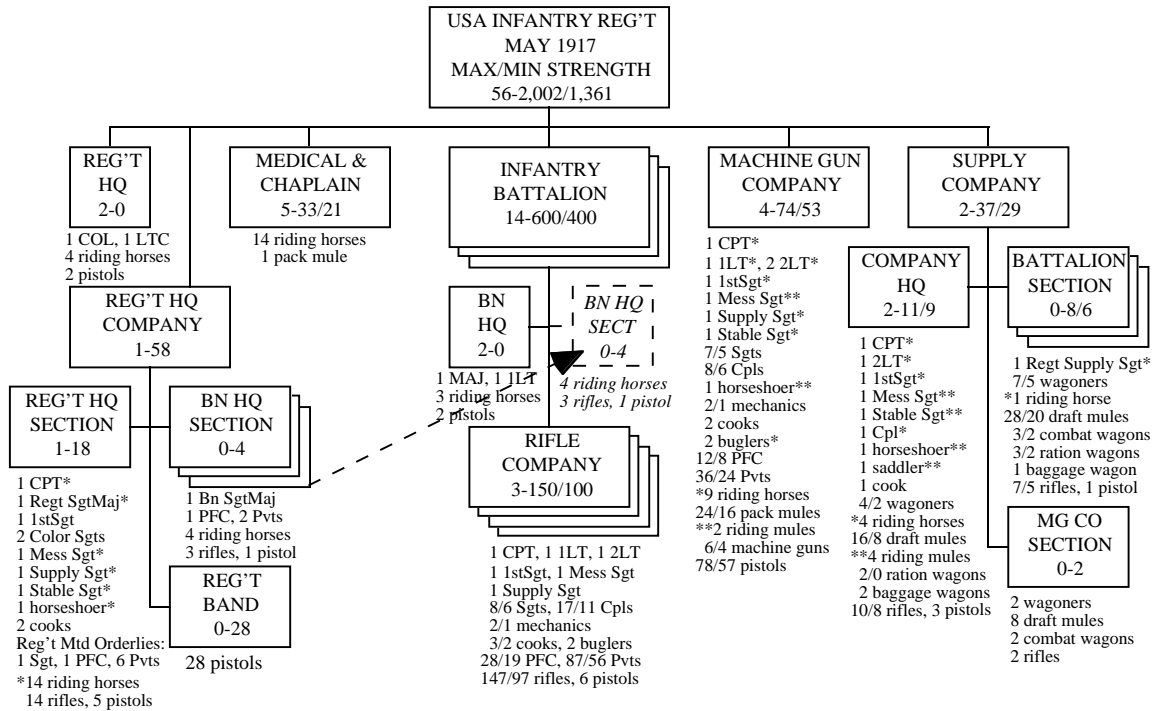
USA INFANTRY REG'T
MAY 1917
MAX/MIN STRENGTH
56-2,002/1,361

REG'T HQ
2-0

1 COL, 1 LTC
4 riding horses
2 pistols

MEDICAL & CHAPLAIN
5-33/21

14 riding horses
1 pack mule

INFANTRY BATTALION
14-600/400

MACHINE GUN COMPANY
4-74/53

1 CPT*
1 1LT*, 2 2LT*
1 1stSgt*
1 Mess Sgt**
1 Supply Sgt*
1 Stable Sgt*
7/5 Sgts
8/6 Cpls
1 horseshoer**
2/1 mechanics
2 cooks
2 buglers*
12/8 PFC
36/24 Pvts
*9 riding horses
24/16 pack mules
**2 riding mules
6/4 machine guns
78/57 pistols

SUPPLY COMPANY
2-37/29

REG'T HQ COMPANY
1-58

BN HQ
2-0

1 MAJ, 1 1LT
3 riding horses
2 pistols

BN HQ SECT
0-4

4 riding horses
3 rifles, 1 pistol

COMPANY HQ
2-11/9

1 CPT*
1 2LT*
1 1stSgt*
1 Mess Sgt**
1 Stable Sgt**
1 Cpl*
1 horseshoer**
1 saddler**
1 cook
4/2 wagoners
*4 riding horses
16/8 draft mules
**4 riding mules
2/0 ration wagons
2 baggage wagons
10/8 rifles, 3 pistols

BATTALION SECTION
0-8/6

1 Regt Supply Sgt*
7/5 wagoners
*1 riding horse
28/20 draft mules
3/2 combat wagons
3/2 ration wagons
1 baggage wagon
7/5 rifles, 1 pistol

REG'T HQ SECTION
1-18

1 CPT*
1 Regt SgtMaj*
1 1stSgt
2 Color Sgts
1 Mess Sgt*
1 Supply Sgt*
1 Stable Sgt*
1 horseshoer*
2 cooks
Reg't Mtd Orderlies:
1 Sgt, 1 PFC, 6 Pvts
*14 riding horses
14 rifles, 5 pistols

BN HQ SECTION
0-4

1 Bn SgtMaj
1 PFC, 2 Pvts
4 riding horses
3 rifles, 1 pistol

REG'T BAND
0-28

28 pistols

RIFLE COMPANY
3-150/100

1 CPT, 1 1LT, 1 2LT
1 1stSgt, 1 Mess Sgt
1 Supply Sgt
8/6 Sgts, 17/11 Cpls
2/1 mechanics
3/2 cooks, 2 buglers
28/19 PFC, 87/56 Pvts
147/97 rifles, 6 pistols

MG CO SECTION
0-2

2 wagoners
8 draft mules
2 combat wagons
2 rifles